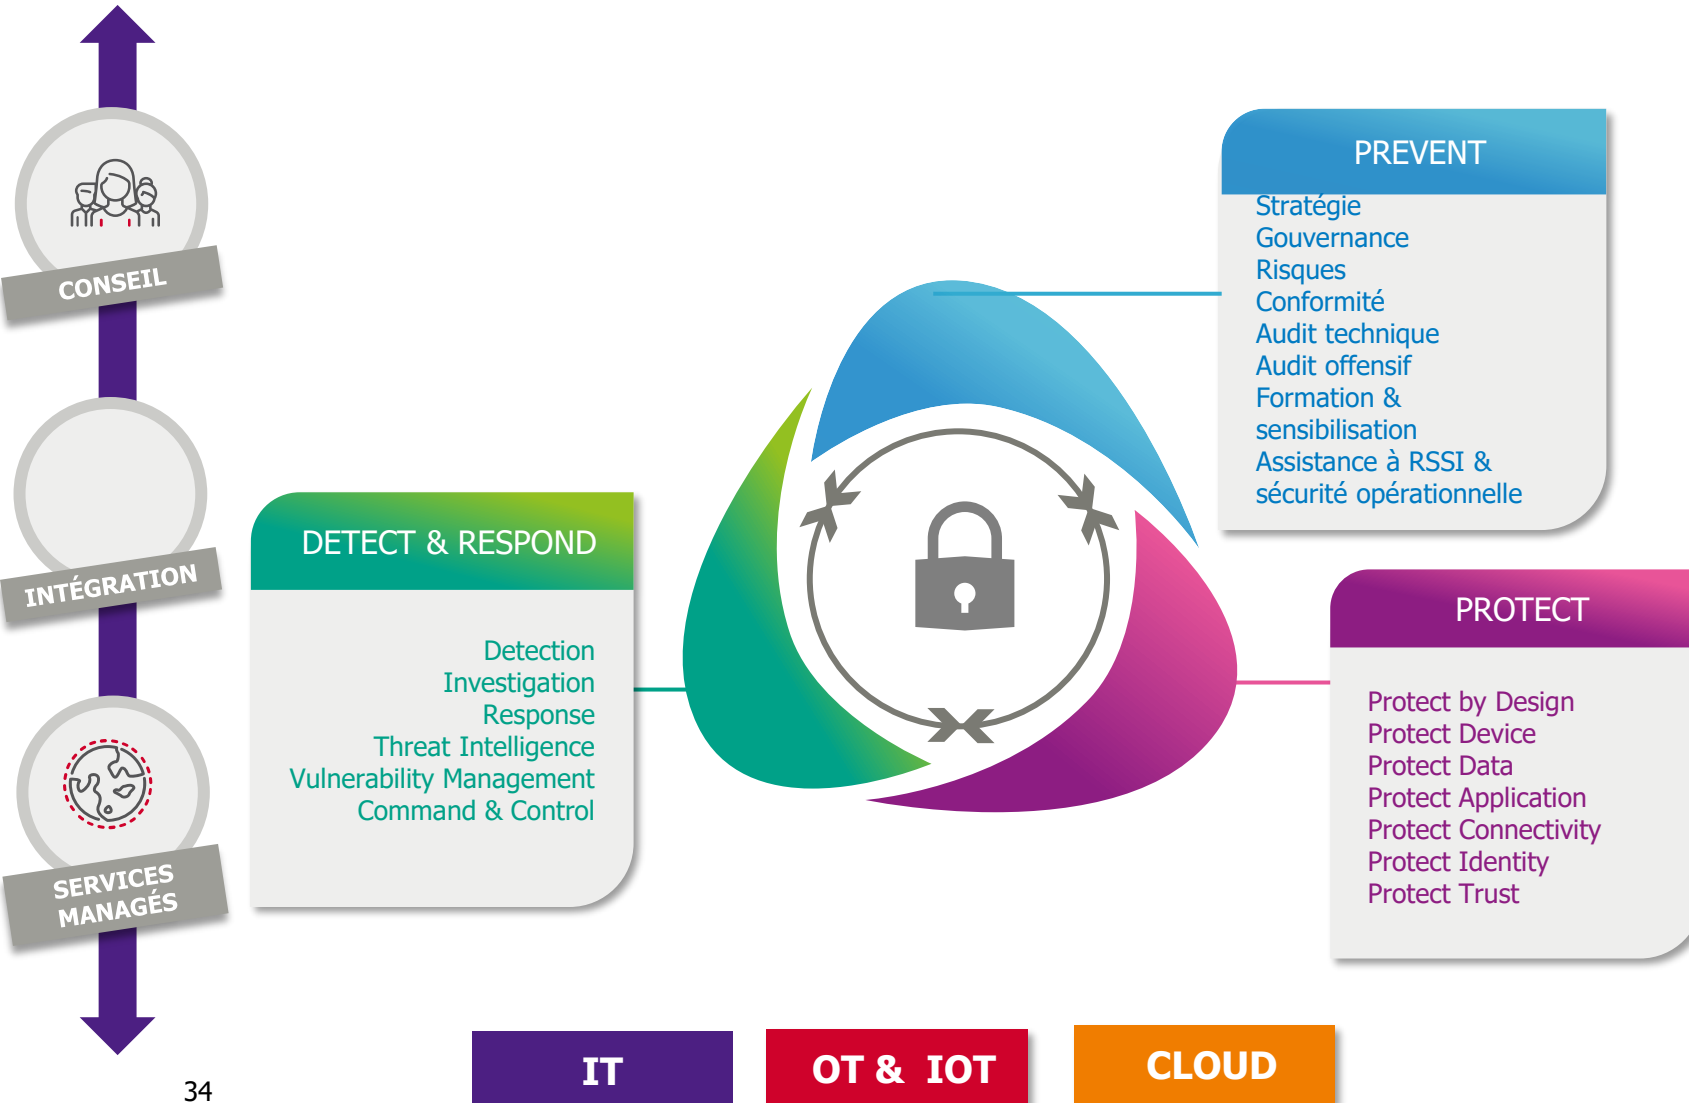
CONSEIL

INTÉGRATION

SERVICES MANAGÉS

PREVENT

Stratégie
Gouvernance
Risques
Conformité
Audit technique
Audit offensif
Formation & sensibilisation
Assistance à RSSI & sécurité opérationnelle

DETECT & RESPOND

Detection
Investigation
Response
Threat Intelligence
Vulnerability Management
Command & Control

PROTECT

Protect by Design
Protect Device
Protect Data
Protect Application
Protect Connectivity
Protect Identity
Protect Trust

IT

OT & IOT

CLOUD

34